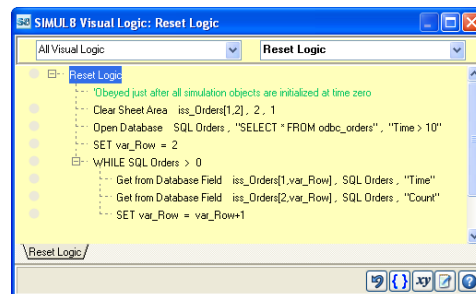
SIMUL8 Visual Logic: Reset Logic

All Visual Logic
Reset Logic

Reset Logic
'Obeyed just after all simulation objects are initialized at time zero
Clear Sheet Area iss_Orders[1,2] , 2 , 1
Open Database SQL Orders , "SELECT * FROM odbc_orders" , "Time > 10"
SET var_Row = 2
WHILE SQL Orders > 0
Get from Database Field iss_Orders[1,var_Row] , SQL Orders , "Time"
Get from Database Field iss_Orders[2,var_Row] , SQL Orders , "Count"
SET var_Row = var_Row+1

Reset Logic

{ } xy